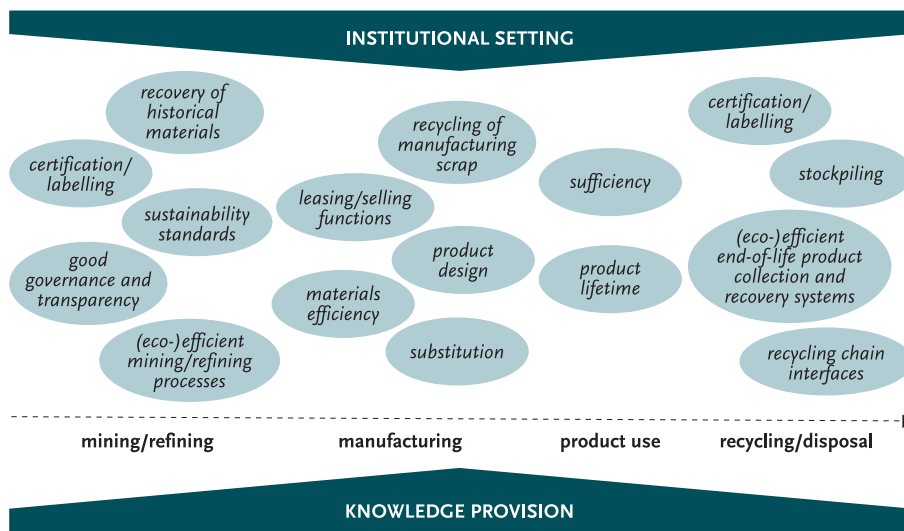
INSTITUTIONAL SETTING

recovery of historical materials

certification/ labelling

sustainability standards

good governance and transparency

(eco-)efficient mining/refining processes

recycling of manufacturing scrap

leasing/selling functions

product design

materials efficiency

substitution

sufficiency

product lifetime

certification/ labelling

stockpiling

(eco-)efficient end-of-life product collection and recovery systems

recycling chain interfaces

mining/refining

manufacturing

product use

recycling/disposal

KNOWLEDGE PROVISION